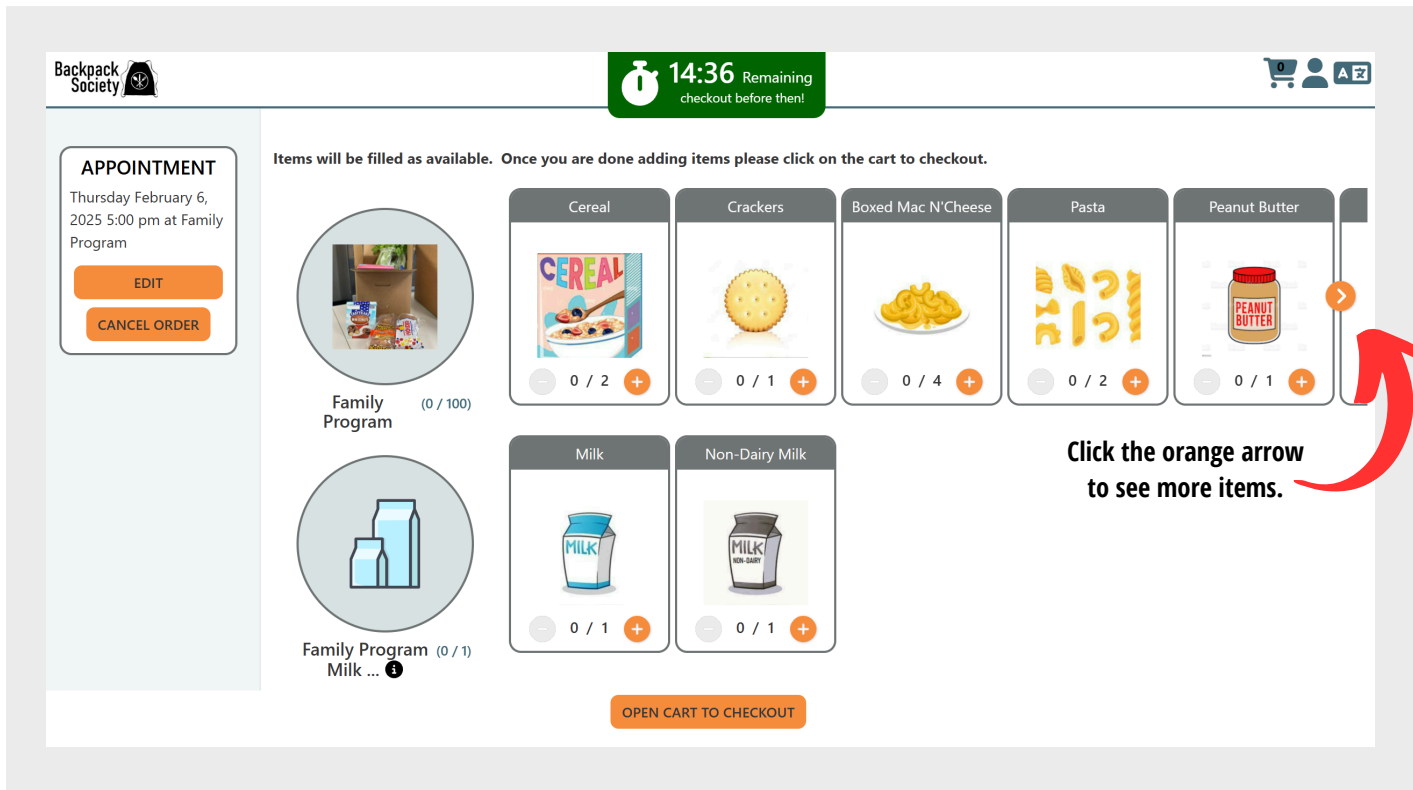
Backpack Society

14:36 Remaining
checkout before then!

0

APPOINTMENT
Thursday February 6, 2025 5:00 pm at Family Program

EDIT
CANCEL ORDER

Items will be filled as available. Once you are done adding items please click on the cart to checkout.

Family Program (0 / 100)

Cereal
CEREAL
0 / 2

Crackers
0 / 1

Boxed Mac N'Cheese
0 / 4

Pasta
0 / 2

Peanut Butter
PEANUT BUTTER
0 / 1

Family Program Milk ... (0 / 1)

Milk
MILK
0 / 1

Non-Dairy Milk
MILK NON-DAIRY
0 / 1

Click the orange arrow to see more items.

OPEN CART TO CHECKOUT